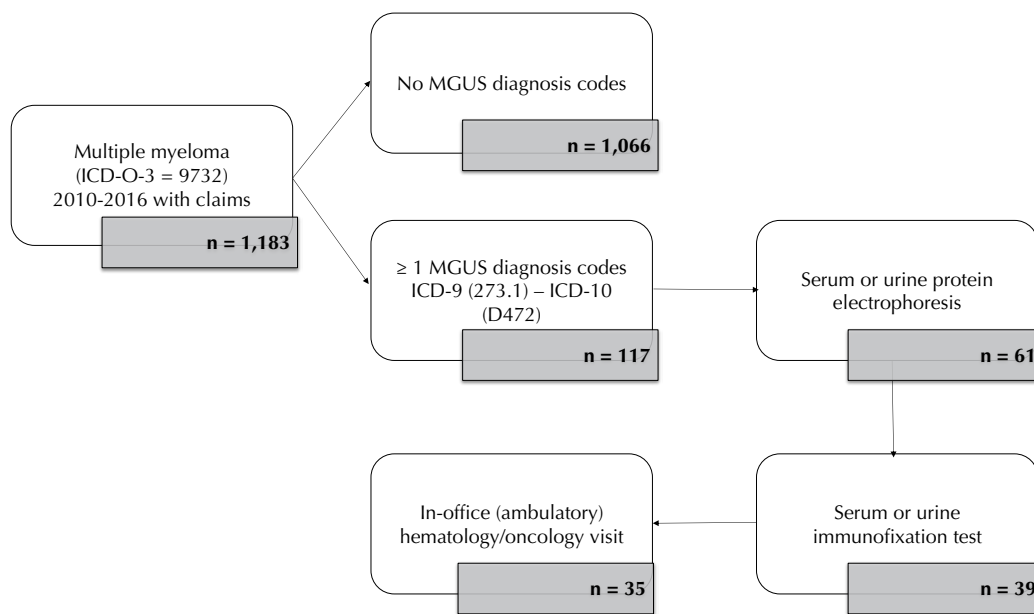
Multiple myeloma (ICD-O-3 = 9732) 2010-2016 with claims

n = 1,183

No MGUS diagnosis codes

n = 1,066

≥ 1 MGUS diagnosis codes ICD-9 (273.1) – ICD-10 (D472)

n = 117

Serum or urine protein electrophoresis

n = 61

Serum or urine immunofixation test

n = 39

In-office (ambulatory) hematology/oncology visit

n = 35